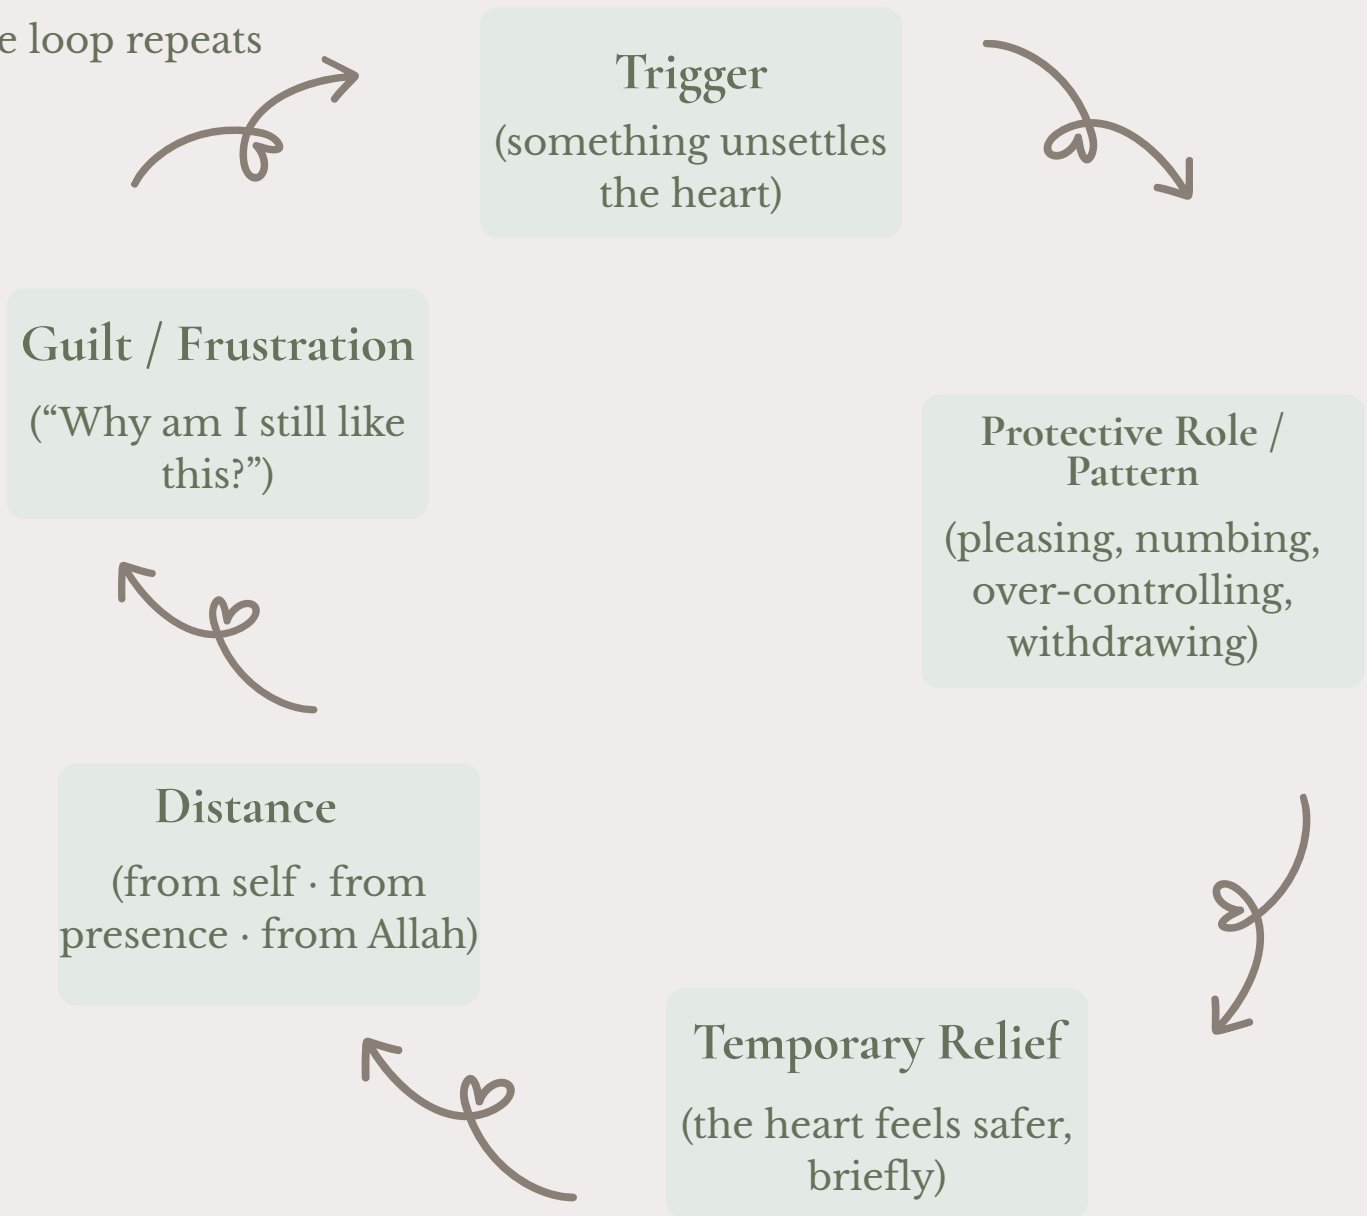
e loop repeats

Trigger
(something unsettles the heart)

Protective Role / Pattern
(pleasing, numbing, over-controlling, withdrawing)

Temporary Relief
(the heart feels safer, briefly)

Distance
(from self · from presence · from Allah)

Guilt / Frustration
(“Why am I still like this?”)